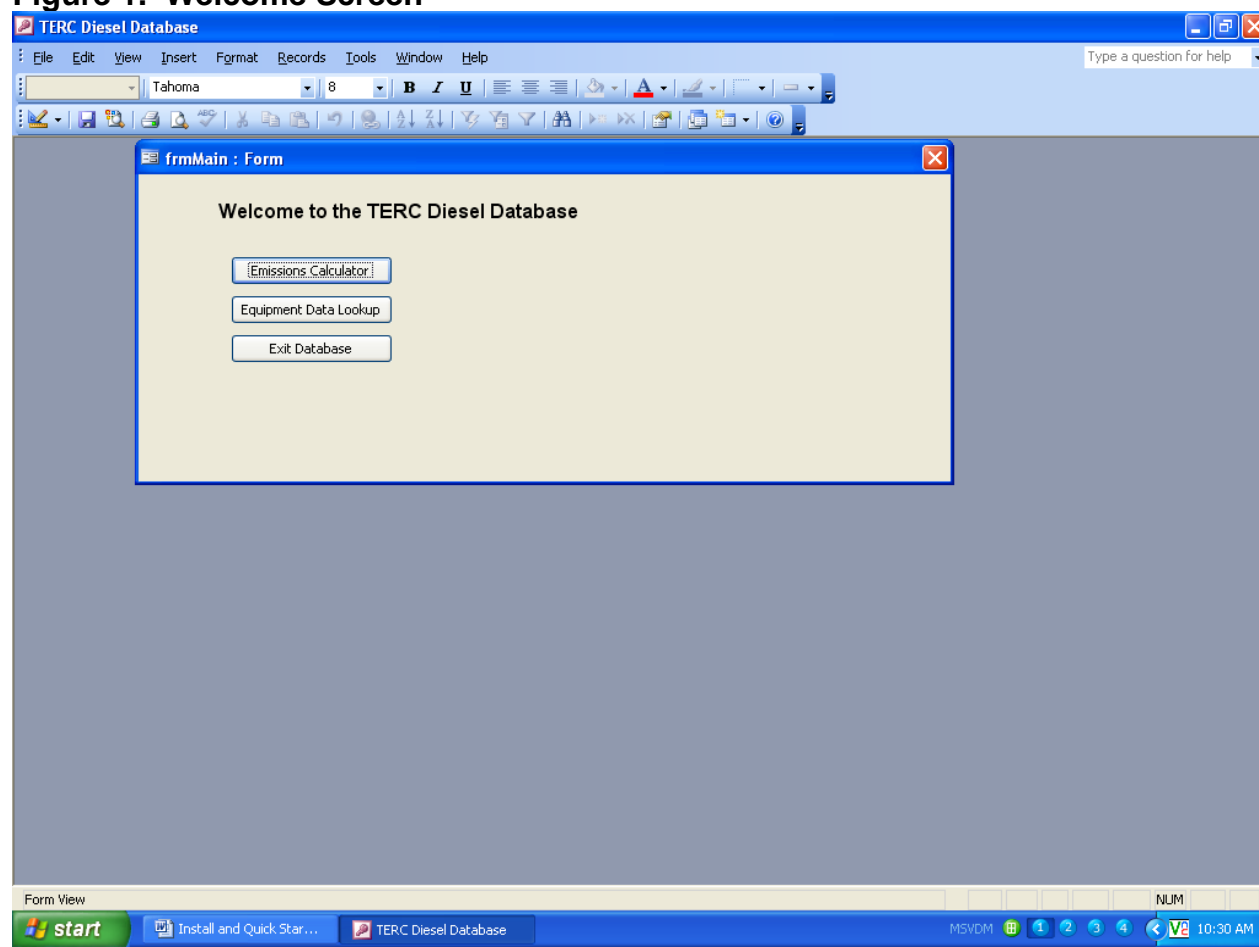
Figure 1. Welcome Screen

TERC Diesel Database

File Edit View Insert Format Records Tools Window Help

Type a question for help

Tahoma 8 B I U

frmMain : Form

Welcome to the TERC Diesel Database

Emissions Calculator

Equipment Data Lookup

Exit Database

Form View

NUM

start

Install and Quick Star...

TERC Diesel Database

MSVDM 1 2 3 4

10:30 AM